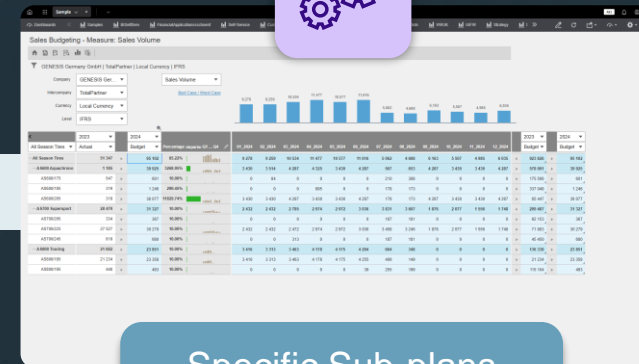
Sales Budgeting - Measure: Sales Volume

GENESIS Germany GmbH | TotalPartner | Local Currency | IFRS

Company GENESIS Ger...
Intercompany TotalPartner
Currency Local Currency
Level (IFRS)

Sales Volume

Best Case / Worst Case

| | 2023 | 2024 | | 01_2024 | 02_2024 | 03_2024 | 04_2024 | 05_2024 | 06_2024 | 07_2024 | 08_2024 | 09_2024 | 10_2024 | 11_2024 | 12_2024 |
|---|---|---|---|---|---|---|---|---|---|---|---|---|---|---|---|
| All Season Tires | Actual | Budget | Percentage | | | | | | | | | | | | |
| All Season Tires | 31 347 | 60 552 | 93.23% | 8 276 | 8 255 | 10 024 | 11 477 | 10 577 | 11 516 | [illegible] | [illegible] | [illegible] | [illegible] | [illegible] | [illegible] |

Specific Sub-plans